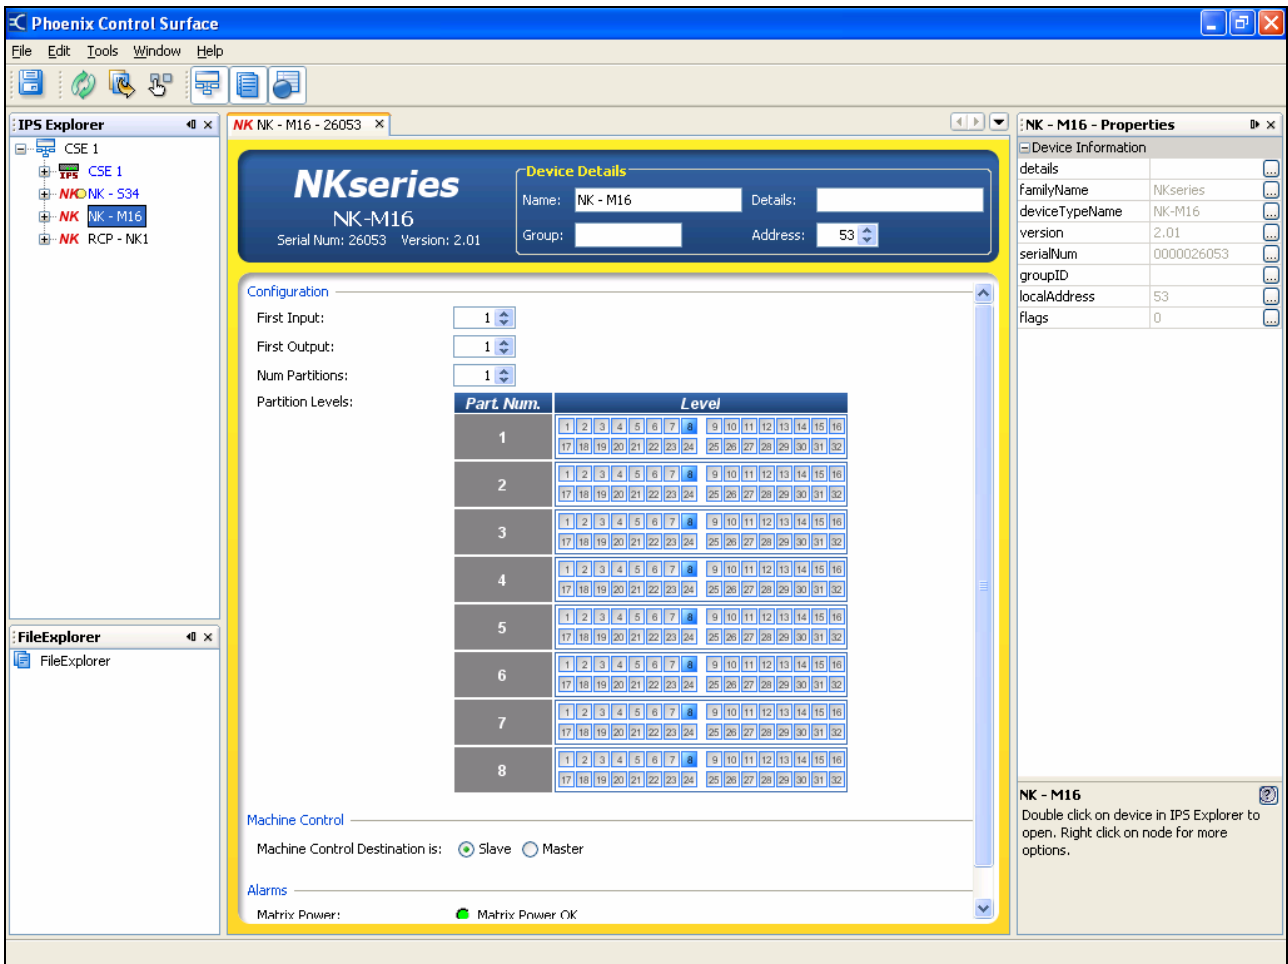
Phoenix Control Surface

File Edit Tools Window Help

IPS Explorer

CSE 1
IPS CSE 1
NK NK - S34
NK NK - M16
NK RCP - NK1

FileExplorer

FileExplorer

NK NK - M16 - 26053 ×

NKseries
NK-M16
Serial Num: 26053 Version: 2.01

Device Details
Name: NK - M16
Details:
Group:
Address: 53

Configuration
First Input: 1
First Output: 1
Num Partitions: 1
Partition Levels:

| Part Num. | Level |
|---|---|
| 1 | 1 2 3 4 5 6 7 8 9 10 11 12 13 14 15 16 17 18 19 20 21 22 23 24 25 26 27 28 29 30 31 32 |
| 2 | 1 2 3 4 5 6 7 8 9 10 11 12 13 14 15 16 17 18 19 20 21 22 23 24 25 26 27 28 29 30 31 32 |
| 3 | 1 2 3 4 5 6 7 8 9 10 11 12 13 14 15 16 17 18 19 20 21 22 23 24 25 26 27 28 29 30 31 32 |
| 4 | 1 2 3 4 5 6 7 8 9 10 11 12 13 14 15 16 17 18 19 20 21 22 23 24 25 26 27 28 29 30 31 32 |
| 5 | 1 2 3 4 5 6 7 8 9 10 11 12 13 14 15 16 17 18 19 20 21 22 23 24 25 26 27 28 29 30 31 32 |
| 6 | 1 2 3 4 5 6 7 8 9 10 11 12 13 14 15 16 17 18 19 20 21 22 23 24 25 26 27 28 29 30 31 32 |
| 7 | 1 2 3 4 5 6 7 8 9 10 11 12 13 14 15 16 17 18 19 20 21 22 23 24 25 26 27 28 29 30 31 32 |
| 8 | 1 2 3 4 5 6 7 8 9 10 11 12 13 14 15 16 17 18 19 20 21 22 23 24 25 26 27 28 29 30 31 32 |

Machine Control
Machine Control Destination is: Slave Master

Alarms
Matrix Power: Matrix Power OK

NK - M16 - Properties

Device Information

| details | |
|---|---|
| familyName | NKseries |
| deviceTypeName | NK-M16 |
| version | 2.01 |
| serialNum | 0000026053 |
| groupID | |
| localAddress | 53 |
| flags | 0 |

NK - M16
Double click on device in IPS Explorer to open. Right click on node for more options.